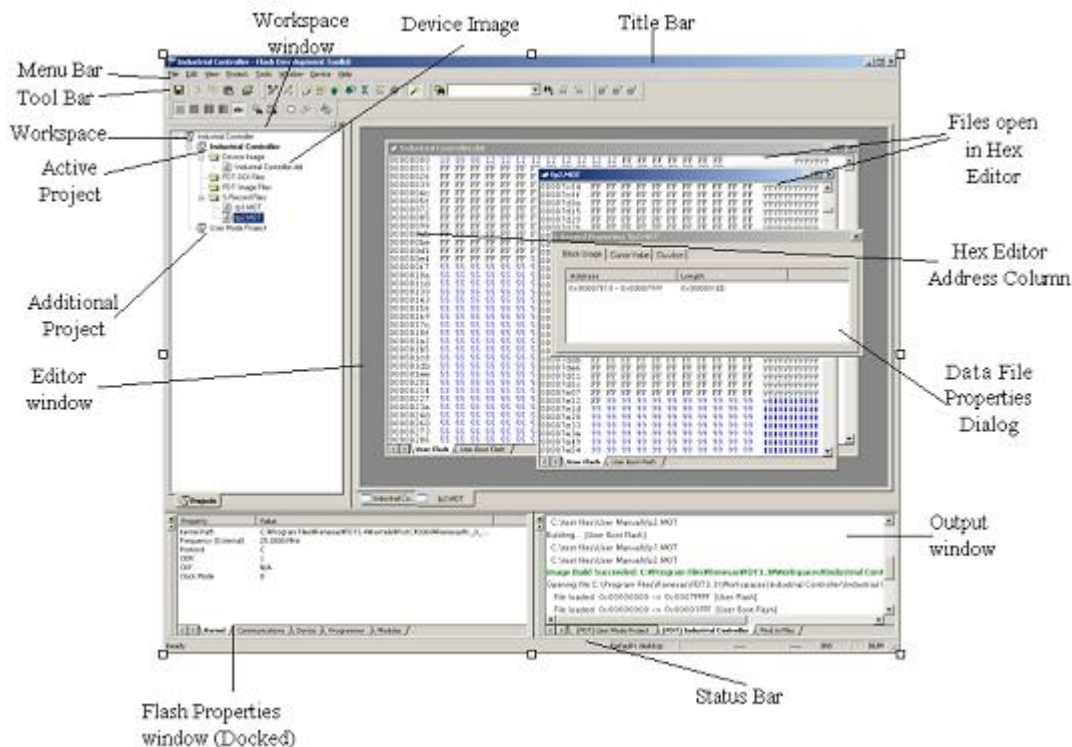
Workspace window

Device Image

Title Bar

Menu Bar

Tool Bar

Workspace

Active Project

Files open in Hex Editor

Hex Editor Address Column

Additional Project

Editor window

Data File Properties Dialog

Output window

Flash Properties window (Docked)

Status Bar

Industrial Controller - Flash Development Toolkit

File Edit View Project Tools Window Device Help

Industrial Controller
Industrial Controller
Device Image
Industrial Controller.ddi
FDT DDI Files
FDT Image Files
S-Record Files
tp1.MOT
tp2.MOT
User Mode Project

Industrial Controller.ddi

tp2.MOT

Record Properties tp2.MOT

Block Usage | Curve Value | Checksum

| Address | Length |
|---|---|
| 0x00007E13 - 0x00007FFF | 0x000001ED |

User Flash | User Boot Flash

Projects

Property | Value
Kernel Path | C:\Program Files\Renesas\FDT3.1\Kernels\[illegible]
Frequency (External) | 25.0000 MHz
Protocol | C
CKM | 1
CKP | 1
CKP | N/A
Clock Mode | 0

General | Communications | Device | Programmer | Modules

C:\test files\User Manual\tp2.MOT
Building... [User Boot Flash]
C:\test files\User Manual\tp1.MOT
C:\test files\User Manual\tp2.MOT
Image Build Succeeded: C:\Program Files\Renesas\FDT3.1\Workspaces\Industrial Cont
Opening file C:\Program Files\Renesas\FDT3.1\Workspaces\Industrial Controller\Industrial
File loaded: 0x00000000 -> 0x0007FFFF [User Flash]
File loaded: 0x00000000 -> 0x00007FFF [User Boot Flash]

[FDT] User Mode Project | [FDT] Industrial Controller | Find in Files

Ready

Default desktop

INS

NUM